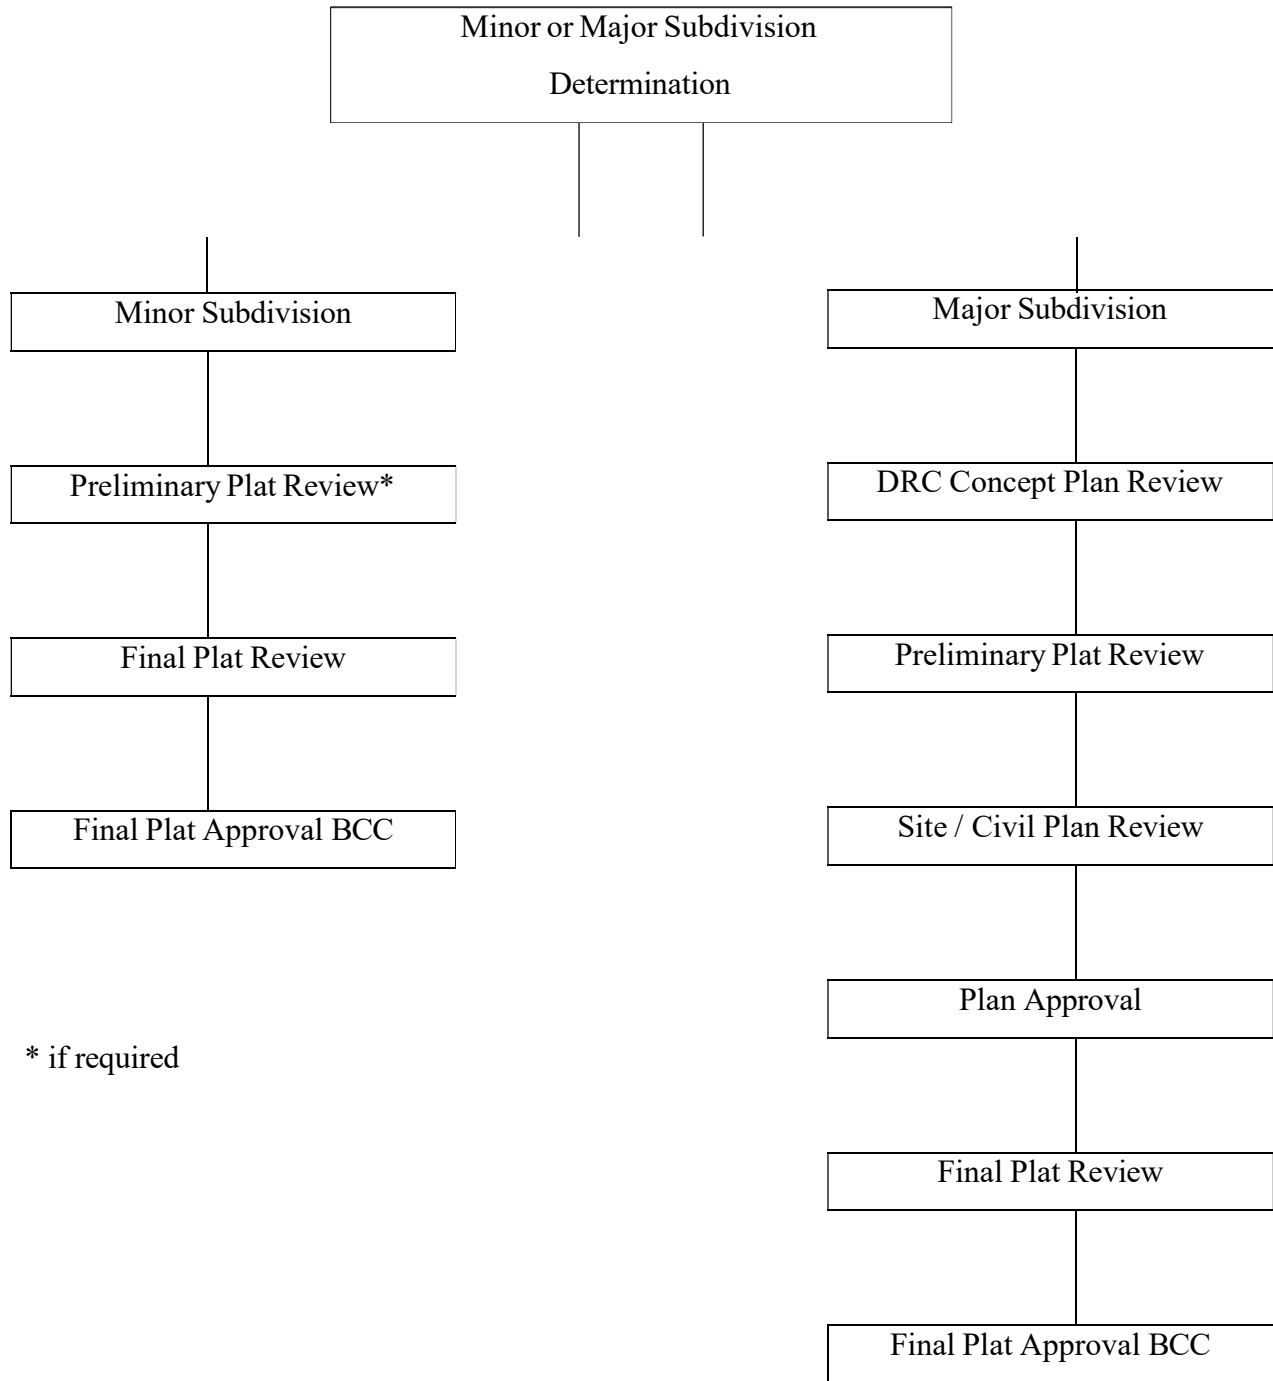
Minor or Major Subdivision Determination

Minor Subdivision

Preliminary Plat Review*

Final Plat Review

Final Plat Approval BCC

* if required

Major Subdivision

DRC Concept Plan Review

Preliminary Plat Review

Site / Civil Plan Review

Plan Approval

Final Plat Review

Final Plat Approval BCC